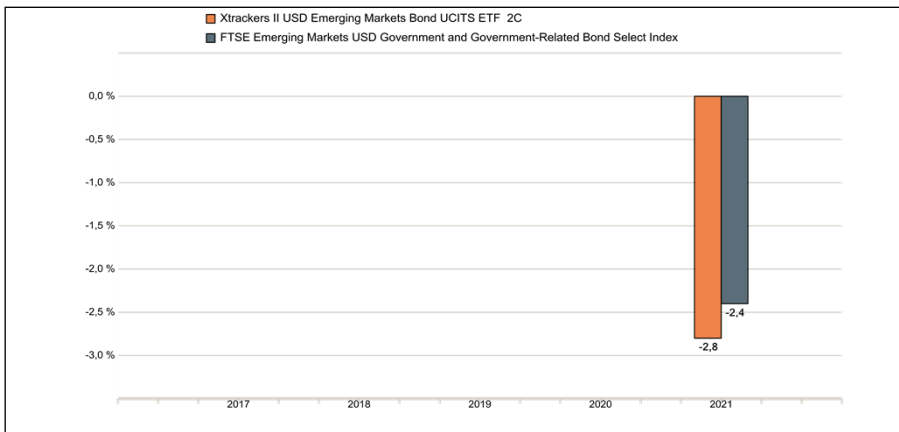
Xtrackers II USD Emerging Markets Bond UCITS ETF 2C
FTSE Emerging Markets USD Government and Government-Related Bond Select Index

0,0 %
-0,5 %
-1,0 %
-1,5 %
-2,0 %
-2,5 %
-3,0 %

-2,4
-2,8

2017
2018
2019
2020
2021